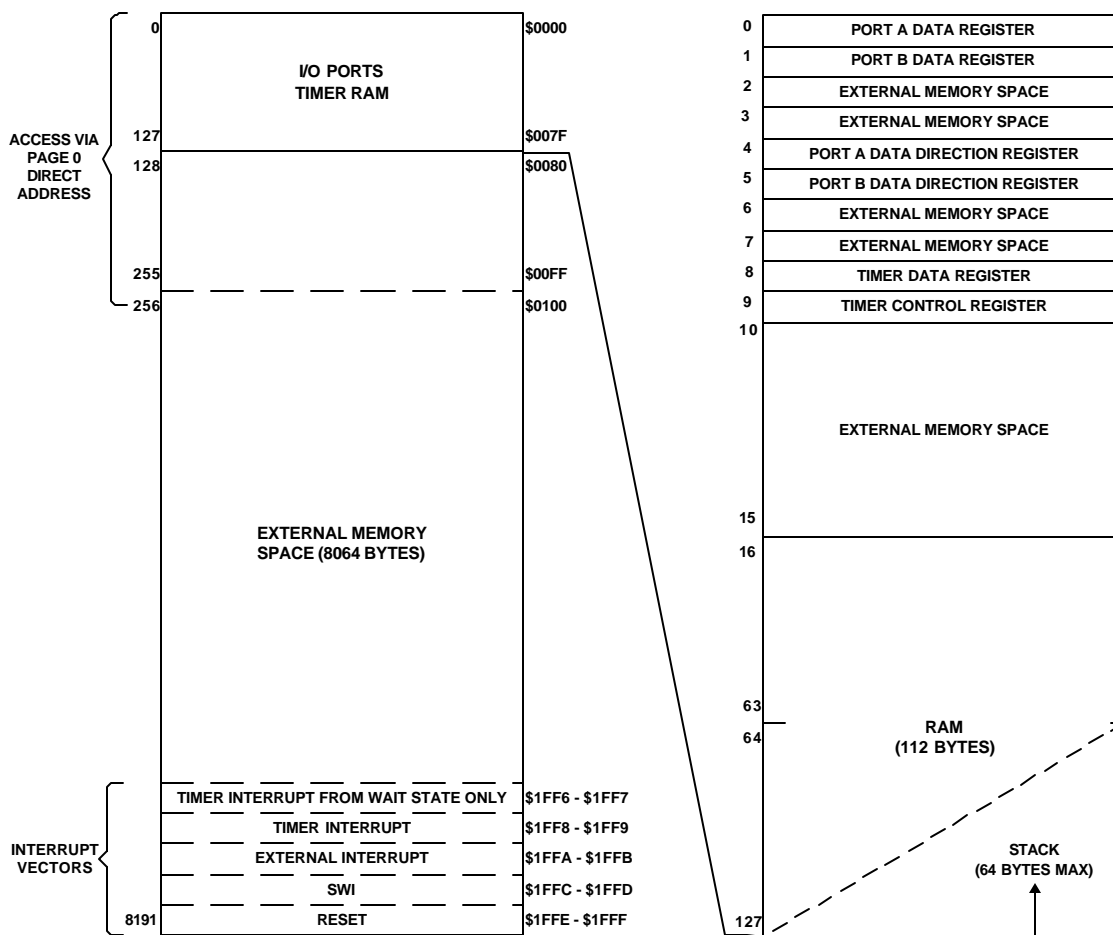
ACCESS VIA PAGE 0 DIRECT ADDRESS

0
I/O PORTS
TIMER RAM
$0000
127
$007F
128
$0080
255
$00FF
256
$0100

EXTERNAL MEMORY SPACE (8064 BYTES)

INTERRUPT VECTORS

TIMER INTERRUPT FROM WAIT STATE ONLY $1FF6 - $1FF7
TIMER INTERRUPT $1FF8 - $1FF9
EXTERNAL INTERRUPT $1FFA - $1FFB
SWI $1FFC - $1FFD
8191 RESET $1FFE - $1FFF

0 PORT A DATA REGISTER
1 PORT B DATA REGISTER
2 EXTERNAL MEMORY SPACE
3 EXTERNAL MEMORY SPACE
4 PORT A DATA DIRECTION REGISTER
5 PORT B DATA DIRECTION REGISTER
6 EXTERNAL MEMORY SPACE
7 EXTERNAL MEMORY SPACE
8 TIMER DATA REGISTER
9 TIMER CONTROL REGISTER
10
EXTERNAL MEMORY SPACE
15
16
63
64
RAM
(112 BYTES)
STACK
(64 BYTES MAX)
127